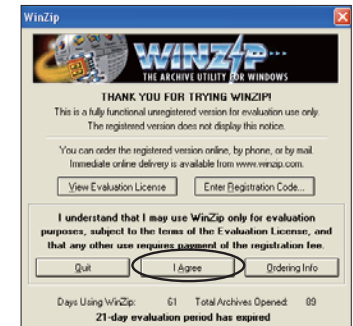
WinZip

WINZIP
THE ARCHIVE UTILITY FOR WINDOWS

THANK YOU FOR TRYING WINZIP!
This is a fully functional unregistered version for evaluation use only. The registered version does not display this notice.

You can order the registered version online, by phone, or by mail. Immediate online delivery is available from www.winzip.com.

View Evaluation License
Enter Registration Code...

I understand that I may use WinZip only for evaluation purposes, subject to the terms of the Evaluation License, and that any other use requires payment of the registration fee.

Quit
I Agree
Ordering Info

Days Using WinZip: 61 Total Archives Opened: 09
21-day evaluation period has expired